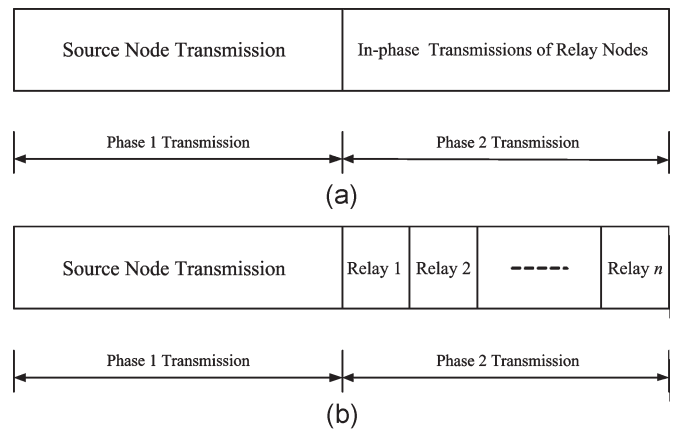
Source Node Transmission

In-phase Transmissions of Relay Nodes

Phase 1 Transmission

Phase 2 Transmission

(a)

Source Node Transmission

Relay 1

Relay 2

-----

Relay $n$

Phase 1 Transmission

Phase 2 Transmission

(b)